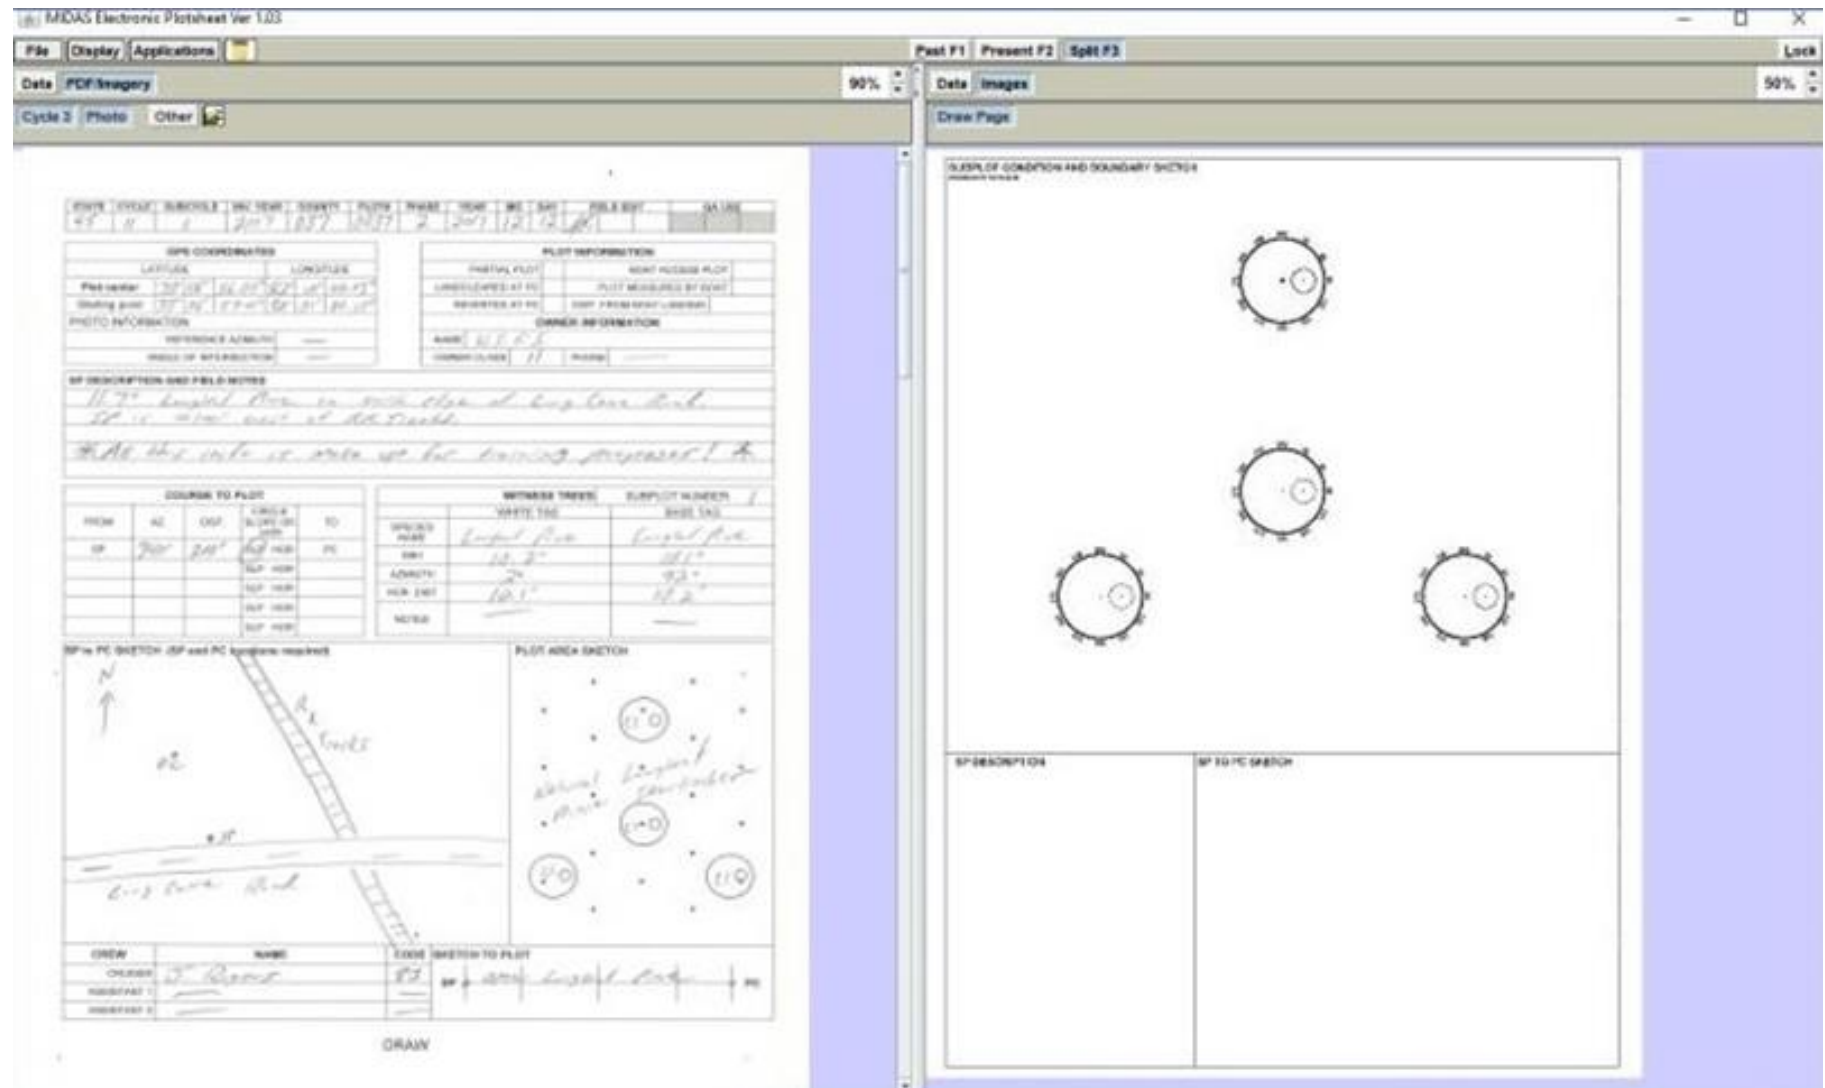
MIDAS Electronic Plotsheet Ver 1.03

File Display Applications

Past F1 Present F2 Split F3

Lock

Data PDF/Imagery

90%

Data Images

50%

Cycle 3 Photo Other

Draw Page

| STATE | CYCLE | SUBCYCLE | INV. YEAR | COUNTY | PLOT# | PHASE | YEAR | MO | DAY | FIELD EDIT | QA USE |
|---|---|---|---|---|---|---|---|---|---|---|---|
| 47 | 11 | 1 | 2017 | 037 | 2037 | 2 | 2017 | 12 | 12 | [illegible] | |

GPS COORDINATES

LATITUDE LONGITUDE

Plot center

Starting point

PHOTO INFORMATION

REFERENCE AZIMUTH

ANGLE OF INTERSECTION

PLOT INFORMATION

PARTIAL PLOT

NON-ACCESS PLOT

LANDCLEARED AT PC

PLOT MEASURED BY BOAT

REVERTED AT PC

DIST. FROM BOAT LANDING

OWNER INFORMATION

NAME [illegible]

OWNER CLASS 11 PHONE

SP DESCRIPTION AND FIELD NOTES

11.7" English Elm on north edge of Long Lane Rd. SP is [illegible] west of RR tracks.

*All this site is made up for training purposes! *

COURSE TO PLOT

| FROM | AZ | DIST | CIRCLE SLOPE OR HOR | TO |
|---|---|---|---|---|
| SP | 360° | 214' | HOR | PC |
| | | | SLP HOR | |
| | | | SLP HOR | |
| | | | SLP HOR | |
| | | | SLP HOR | |

WITNESS TREES SUBPLOT NUMBER 1

| | WHITE TAG | BASE TAG |
|---|---|---|
| SPECIES NAME | English Elm | English Elm |
| DBH | 10.3" | 12.1" |
| AZIMUTH | 2° | 93° |
| HOR. DIST | 10.1' | 14.2' |
| NOTES | | |

SP to PC SKETCH (SP and PC locations required)

N

RR tracks

SP

Long Lane Rd

PLOT AREA SKETCH

Natural Forest

English Elm

Long Lane Rd

CREW NAME CODE

CRUISER J. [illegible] 83

ASSISTANT 1

ASSISTANT 2

SKETCH TO PLOT

SP English Elm PC

DRAW

SUBPLOT CONDITION AND BOUNDARY SKETCH

SP DESCRIPTION

SP TO PC SKETCH